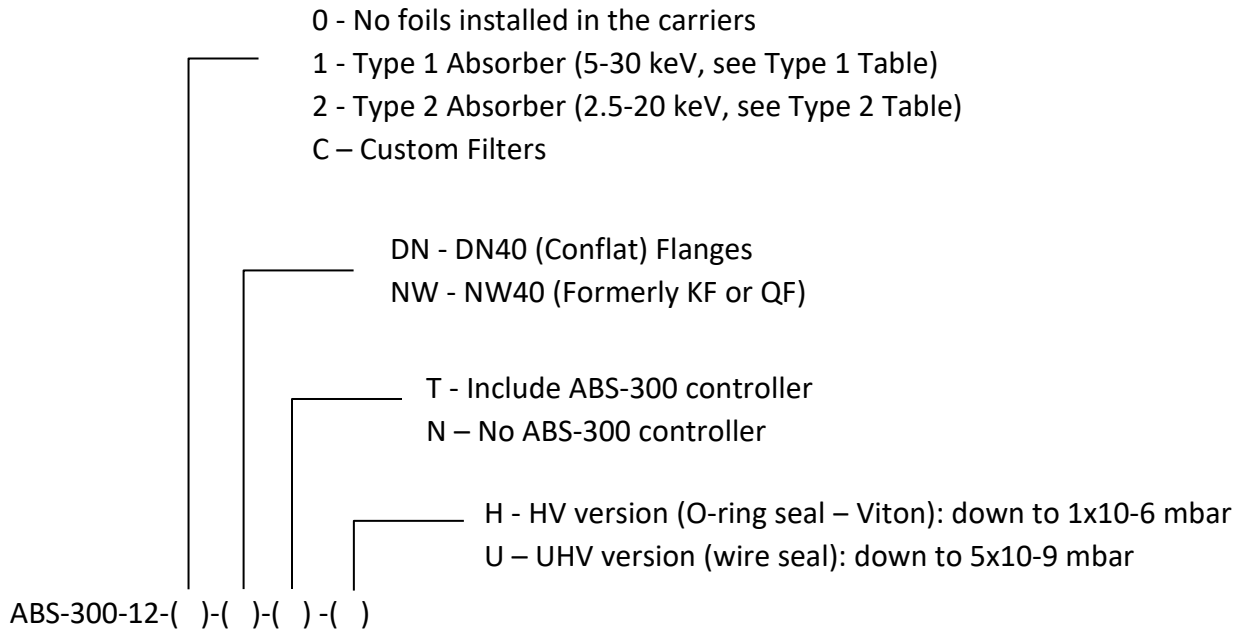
0 - No foils installed in the carriers
1 - Type 1 Absorber (5-30 keV, see Type 1 Table)
2 - Type 2 Absorber (2.5-20 keV, see Type 2 Table)
C – Custom Filters

DN - DN40 (Conflat) Flanges
NW - NW40 (Formerly KF or QF)

T - Include ABS-300 controller
N – No ABS-300 controller

H - HV version (O-ring seal – Viton): down to 1x10-6 mbar
U – UHV version (wire seal): down to 5x10-9 mbar

ABS-300-12-( )-( )-( ) -( )